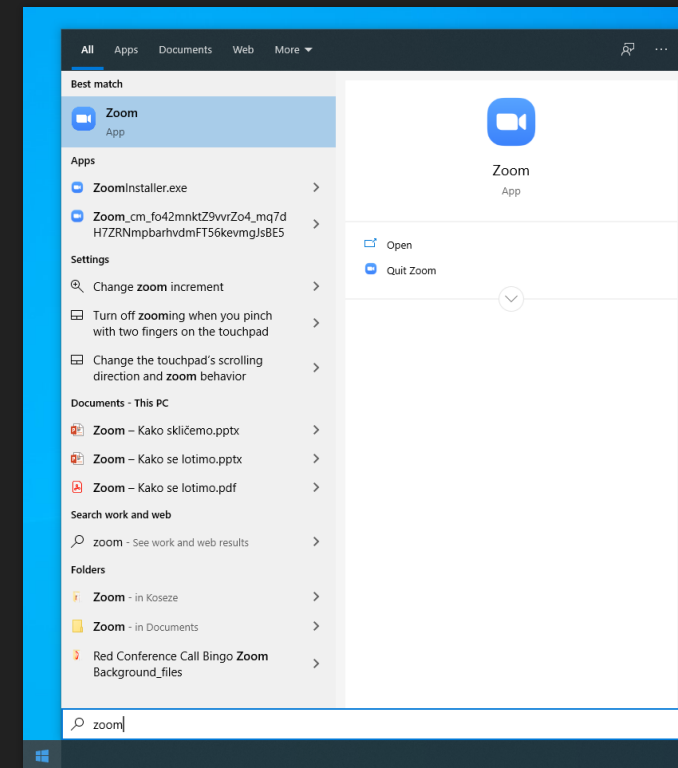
All Apps Documents Web More

Best match

Zoom
App

Apps

ZoomInstaller.exe

Zoom_cm_fo42mnktZ9vvrZo4_mq7dH7ZRNmpbarhvdmFT56kevmgJsBE5

Settings

Change zoom increment

Turn off zooming when you pinch with two fingers on the touchpad

Change the touchpad's scrolling direction and zoom behavior

Documents - This PC

Zoom – Kako skličemo.pptx

Zoom – Kako se lotimo.pptx

Zoom – Kako se lotimo.pdf

Search work and web

zoom - See work and web results

Folders

Zoom - in Koseze

Zoom - in Documents

Red Conference Call Bingo Zoom Background_files

Zoom
App

Open

Quit Zoom

zoom